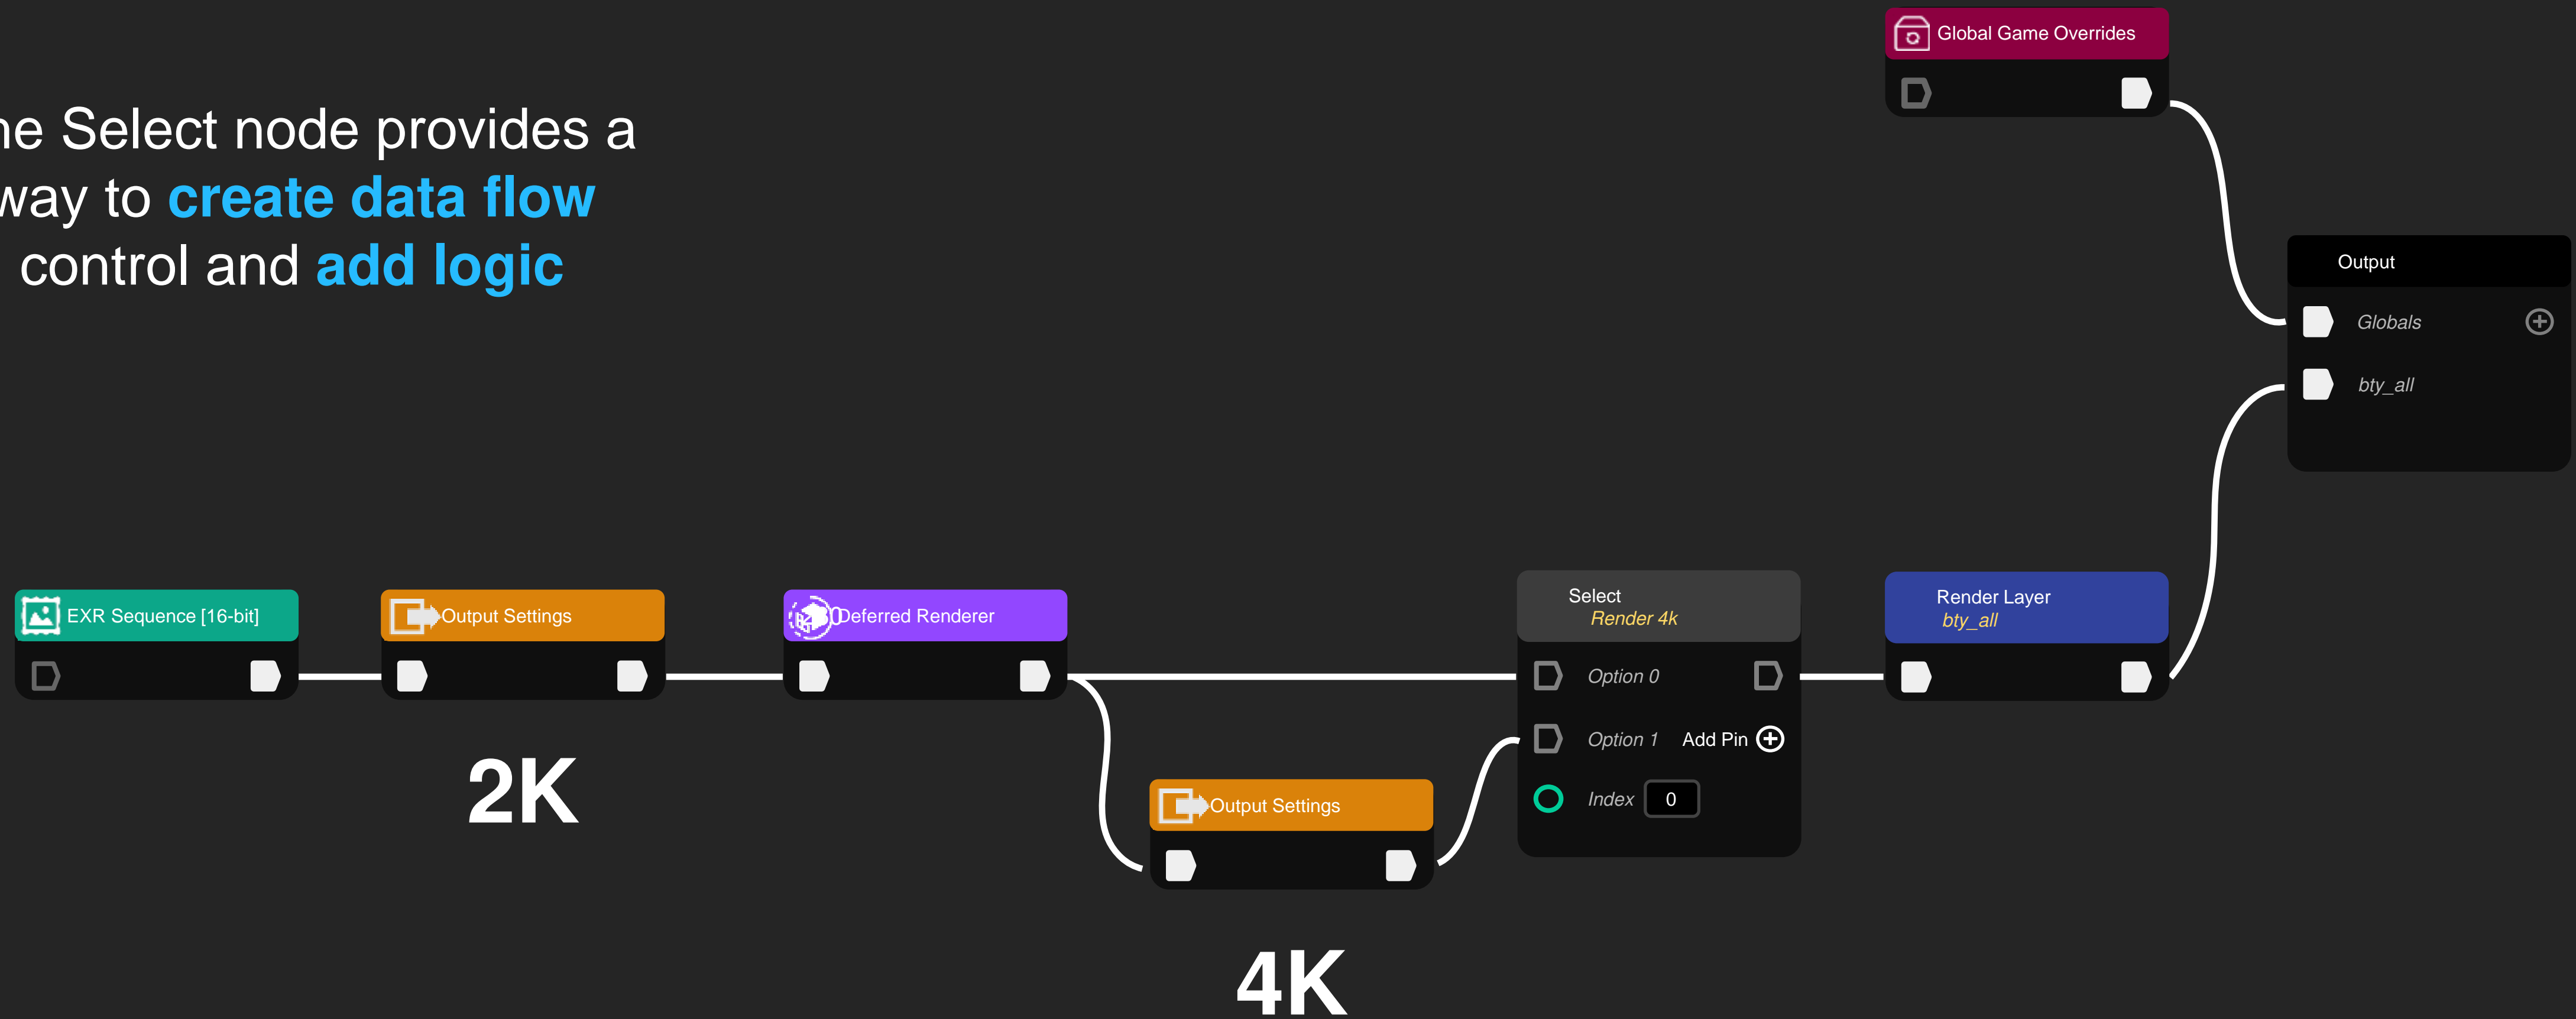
ne Select node provides a way to create data flow control and add logic

Global Game Overrides

Output

Globals

bty_all

EXR Sequence [16-bit]

Output Settings

Deferred Renderer

Select
Render 4k

Option 0

Option 1 Add Pin

Index 0

Render Layer
bty_all

2K

Output Settings

4K